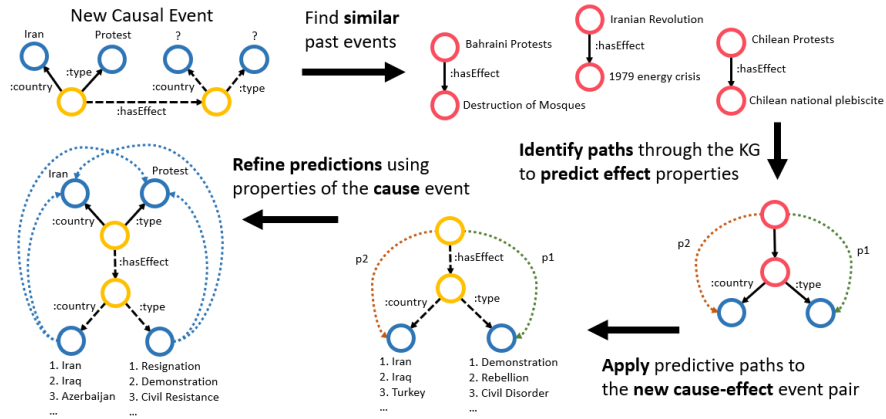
New Causal Event

Iran
Protest
?
?
:country
:type
:country
:type
:hasEffect

Find **similar** past events

Bahraini Protests
:hasEffect
Destruction of Mosques

Iranian Revolution
:hasEffect
1979 energy crisis

Chilean Protests
:hasEffect
Chilean national plebiscite

**Identify paths** through the KG to **predict effect** properties

p2
p1
:country
:type

**Apply** predictive paths to the **new cause-effect** event pair

p2
p1
:hasEffect
:country
:type

1. Iran
2. Iraq
3. Turkey
...

1. Demonstration
2. Rebellion
3. Civil Disorder
...

**Refine predictions** using properties of the **cause** event

Iran
Protest
:country
:type
:hasEffect
:country
:type

1. Iran
2. Iraq
3. Azerbaijan
...

1. Resignation
2. Demonstration
3. Civil Resistance
...